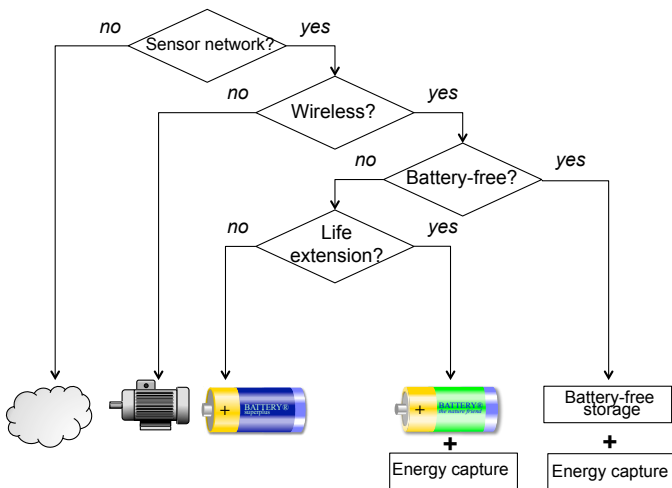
no

Sensor network?

yes

no

Wireless?

yes

no

Battery-free?

yes

no

Life extension?

yes

+ BATTERY® superplus

+ BATTERY® the nature friend

+

Energy capture

Battery-free storage

+

Energy capture